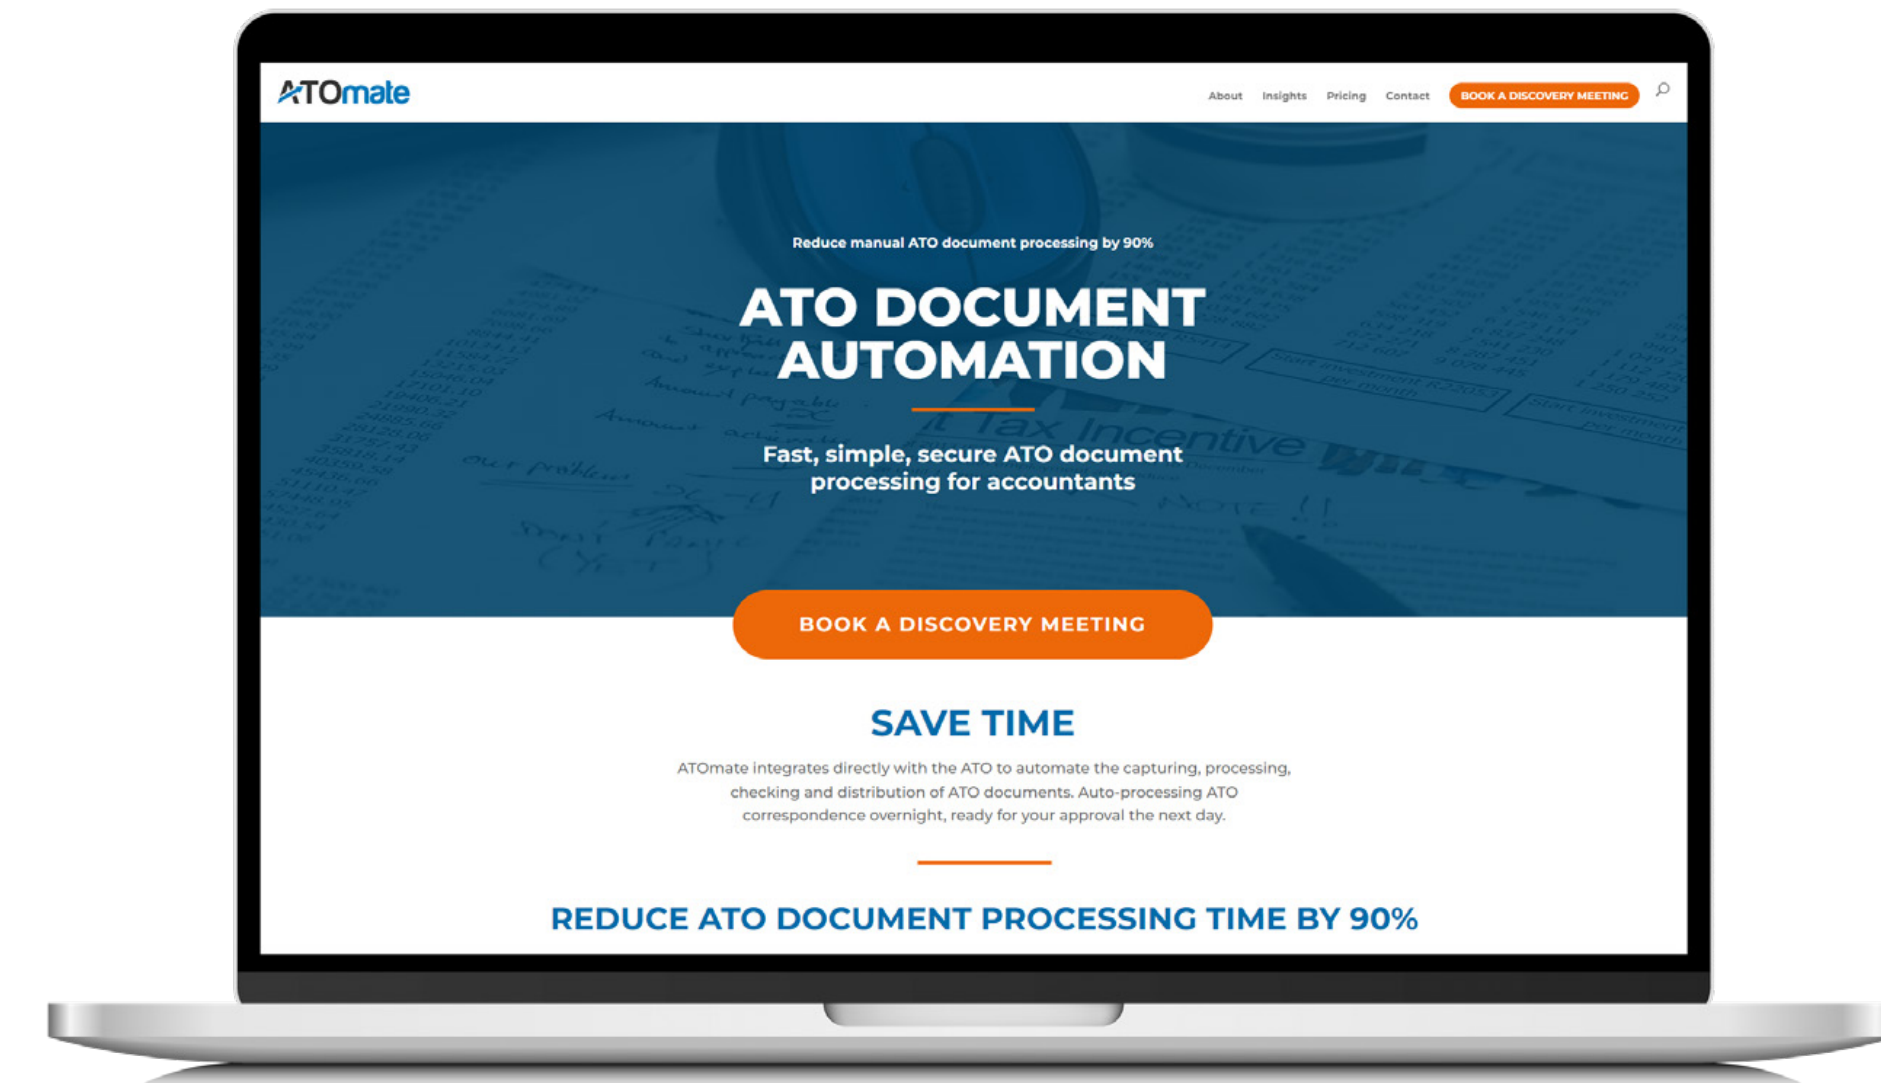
ATOmate

About Insights Pricing Contact BOOK A DISCOVERY MEETING

Reduce manual ATO document processing by 90%

ATO DOCUMENT AUTOMATION

Fast, simple, secure ATO document processing for accountants

BOOK A DISCOVERY MEETING

SAVE TIME

ATOmate integrates directly with the ATO to automate the capturing, processing, checking and distribution of ATO documents. Auto-processing ATO correspondence overnight, ready for your approval the next day.

REDUCE ATO DOCUMENT PROCESSING TIME BY 90%